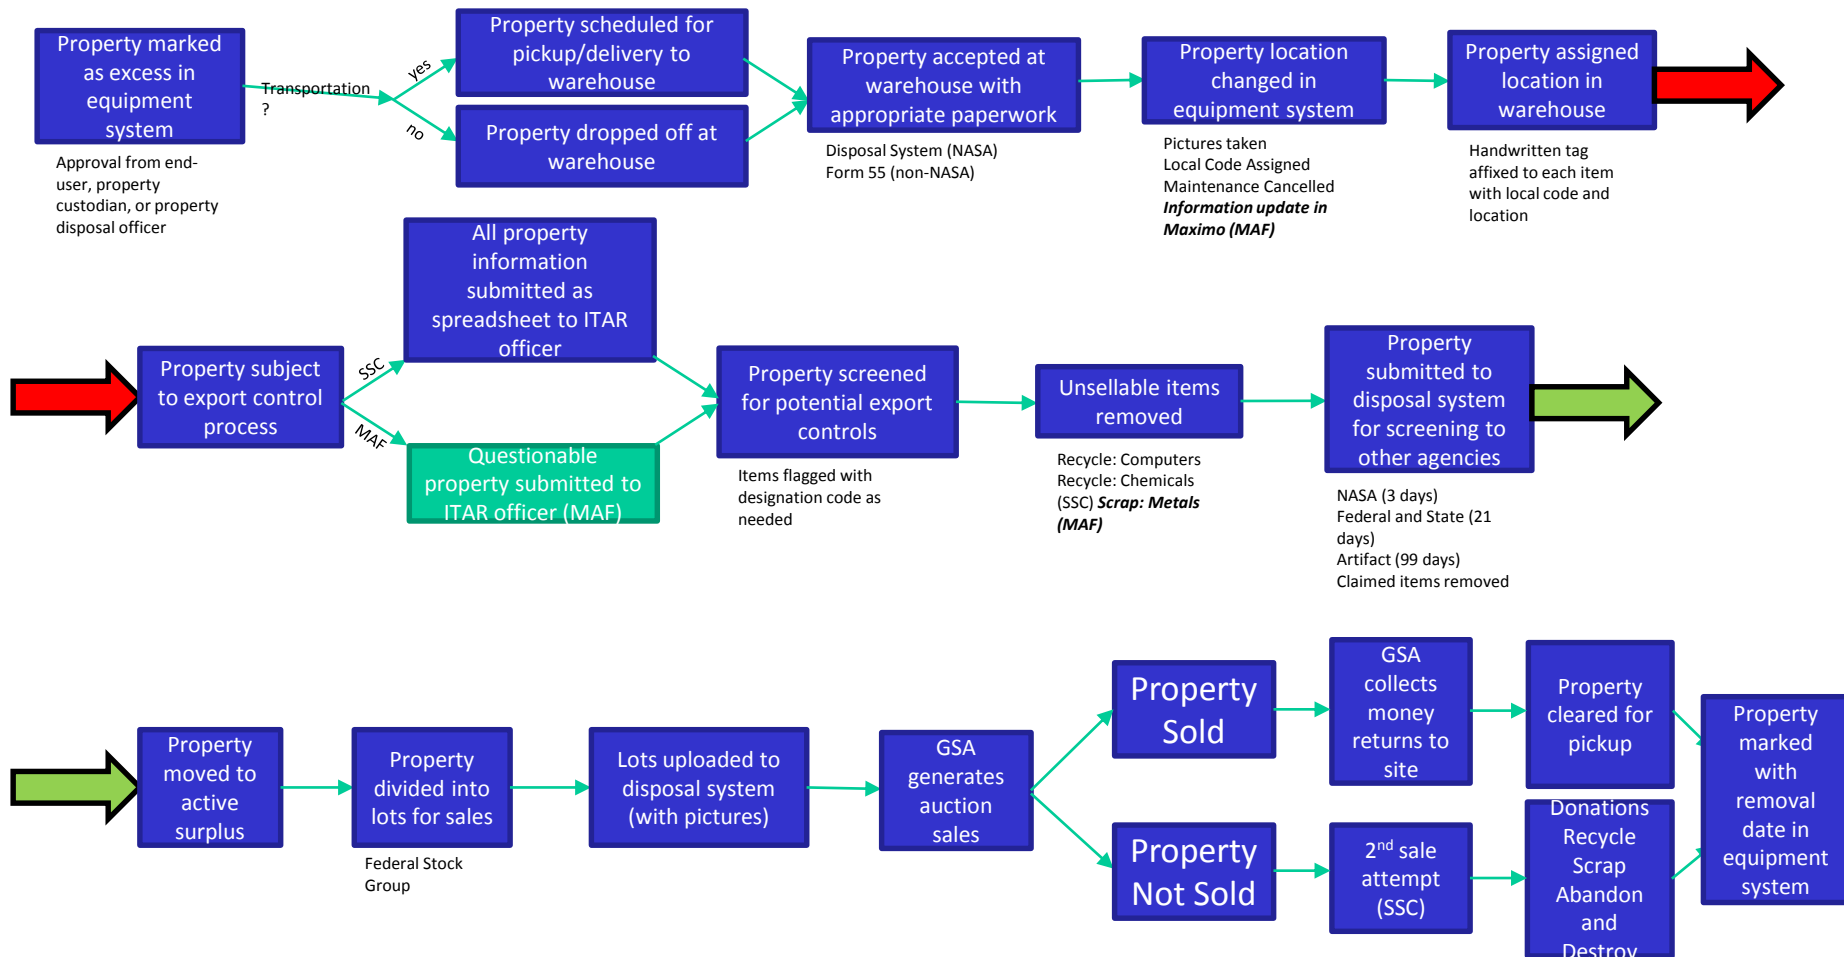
Property marked as excess in equipment system

Approval from end-user, property custodian, or property disposal officer

Transportation ?

yes

no

Property scheduled for pickup/delivery to warehouse

Property dropped off at warehouse

Property accepted at warehouse with appropriate paperwork

Disposal System (NASA)
Form 55 (non-NASA)

Property location changed in equipment system

Pictures taken
Local Code Assigned
Maintenance Cancelled
*Information update in Maximo (MAF)*

Property assigned location in warehouse

Handwritten tag affixed to each item with local code and location

Property subject to export control process

SSC

MAF

All property information submitted as spreadsheet to ITAR officer

Questionable property submitted to ITAR officer (MAF)

Property screened for potential export controls

Items flagged with designation code as needed

Unsellable items removed

Recycle: Computers
Recycle: Chemicals
(SSC) ***Scrap: Metals (MAF)***

Property submitted to disposal system for screening to other agencies

NASA (3 days)
Federal and State (21 days)
Artifact (99 days)
Claimed items removed

Property moved to active surplus

Property divided into lots for sales

Federal Stock Group

Lots uploaded to disposal system (with pictures)

GSA generates auction sales

Property Sold

Property Not Sold

GSA collects money returns to site

2$^{nd}$ sale attempt (SSC)

Property cleared for pickup

Donations Recycle Scrap Abandon and Destroy

Property marked with removal date in equipment system